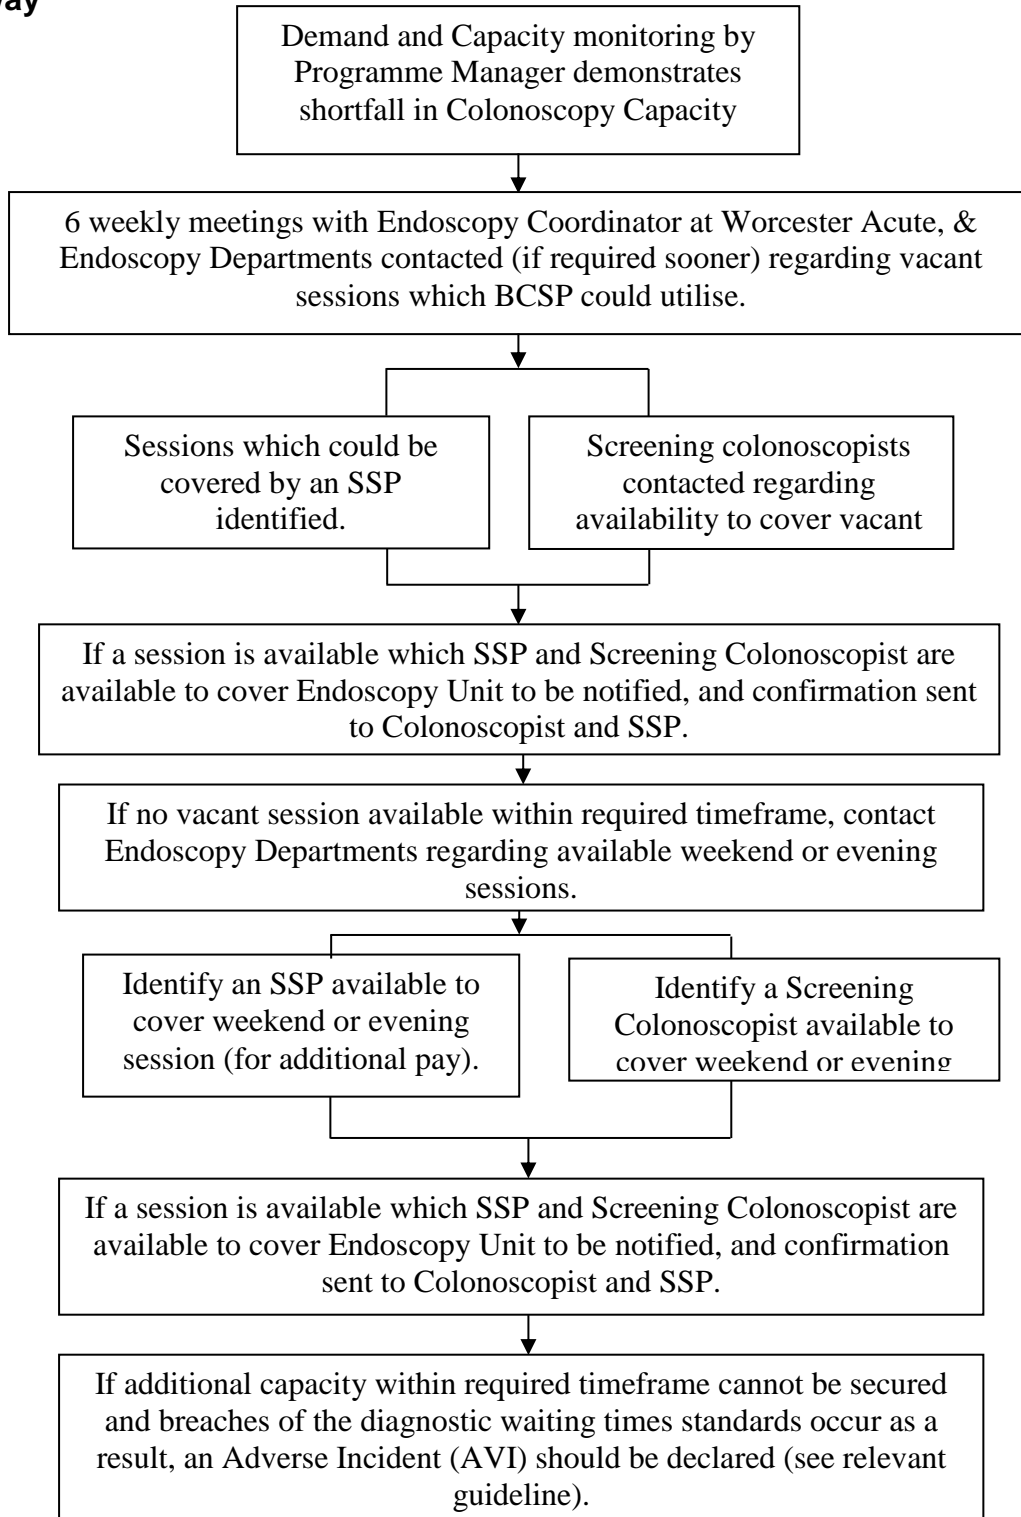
ay

Demand and Capacity monitoring by Programme Manager demonstrates shortfall in Colonoscopy Capacity

6 weekly meetings with Endoscopy Coordinator at Worcester Acute, & Endoscopy Departments contacted (if required sooner) regarding vacant sessions which BCSP could utilise.

Sessions which could be covered by an SSP identified.

Screening colonoscopists contacted regarding availability to cover vacant

If a session is available which SSP and Screening Colonoscopist are available to cover Endoscopy Unit to be notified, and confirmation sent to Colonoscopist and SSP.

If no vacant session available within required timeframe, contact Endoscopy Departments regarding available weekend or evening sessions.

Identify an SSP available to cover weekend or evening session (for additional pay).

Identify a Screening Colonoscopist available to cover weekend or evening

If a session is available which SSP and Screening Colonoscopist are available to cover Endoscopy Unit to be notified, and confirmation sent to Colonoscopist and SSP.

If additional capacity within required timeframe cannot be secured and breaches of the diagnostic waiting times standards occur as a result, an Adverse Incident (AVI) should be declared (see relevant guideline).